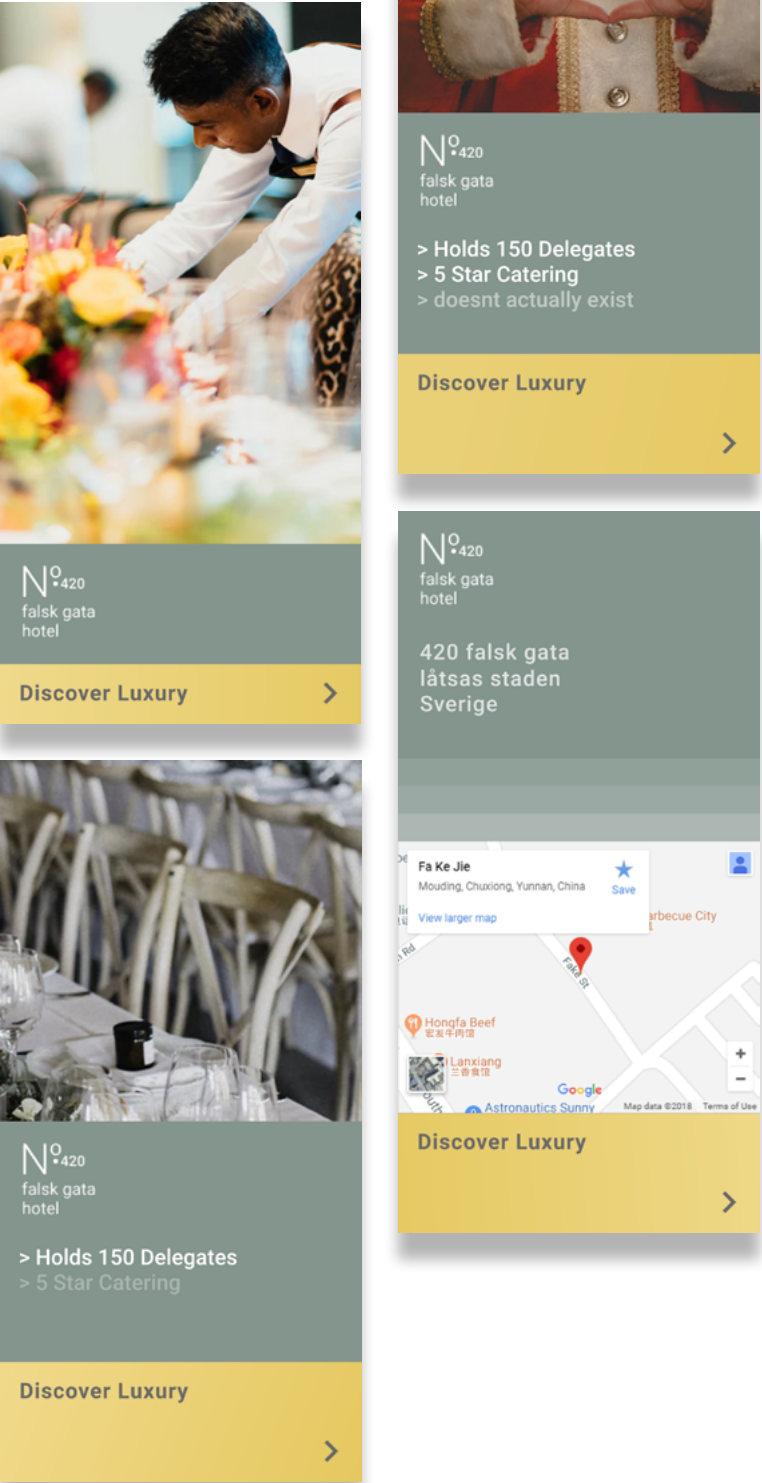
$N^{o}$ 420
falsk gata
hotel

Discover Luxury

>

$N^{o}$ 420
falsk gata
hotel

> Holds 150 Delegates
> 5 Star Catering

Discover Luxury

>

$N^{o}$ 420
falsk gata
hotel

> Holds 150 Delegates
> 5 Star Catering
> doesnt actually exist

Discover Luxury

>

$N^{o}$ 420
falsk gata
hotel

420 falsk gata
låtsas staden
Sverige

Fa Ke Jie
Mouding, Chuxiong, Yunnan, China
Save
View larger map
arbecue City
Rd
Fake St
Hongfa Beef
宏发牛肉馆
Lanxiang
兰香食馆
Google
Astronautics Sunny
Map data ©2018
Terms of Use
+
−

Discover Luxury

>